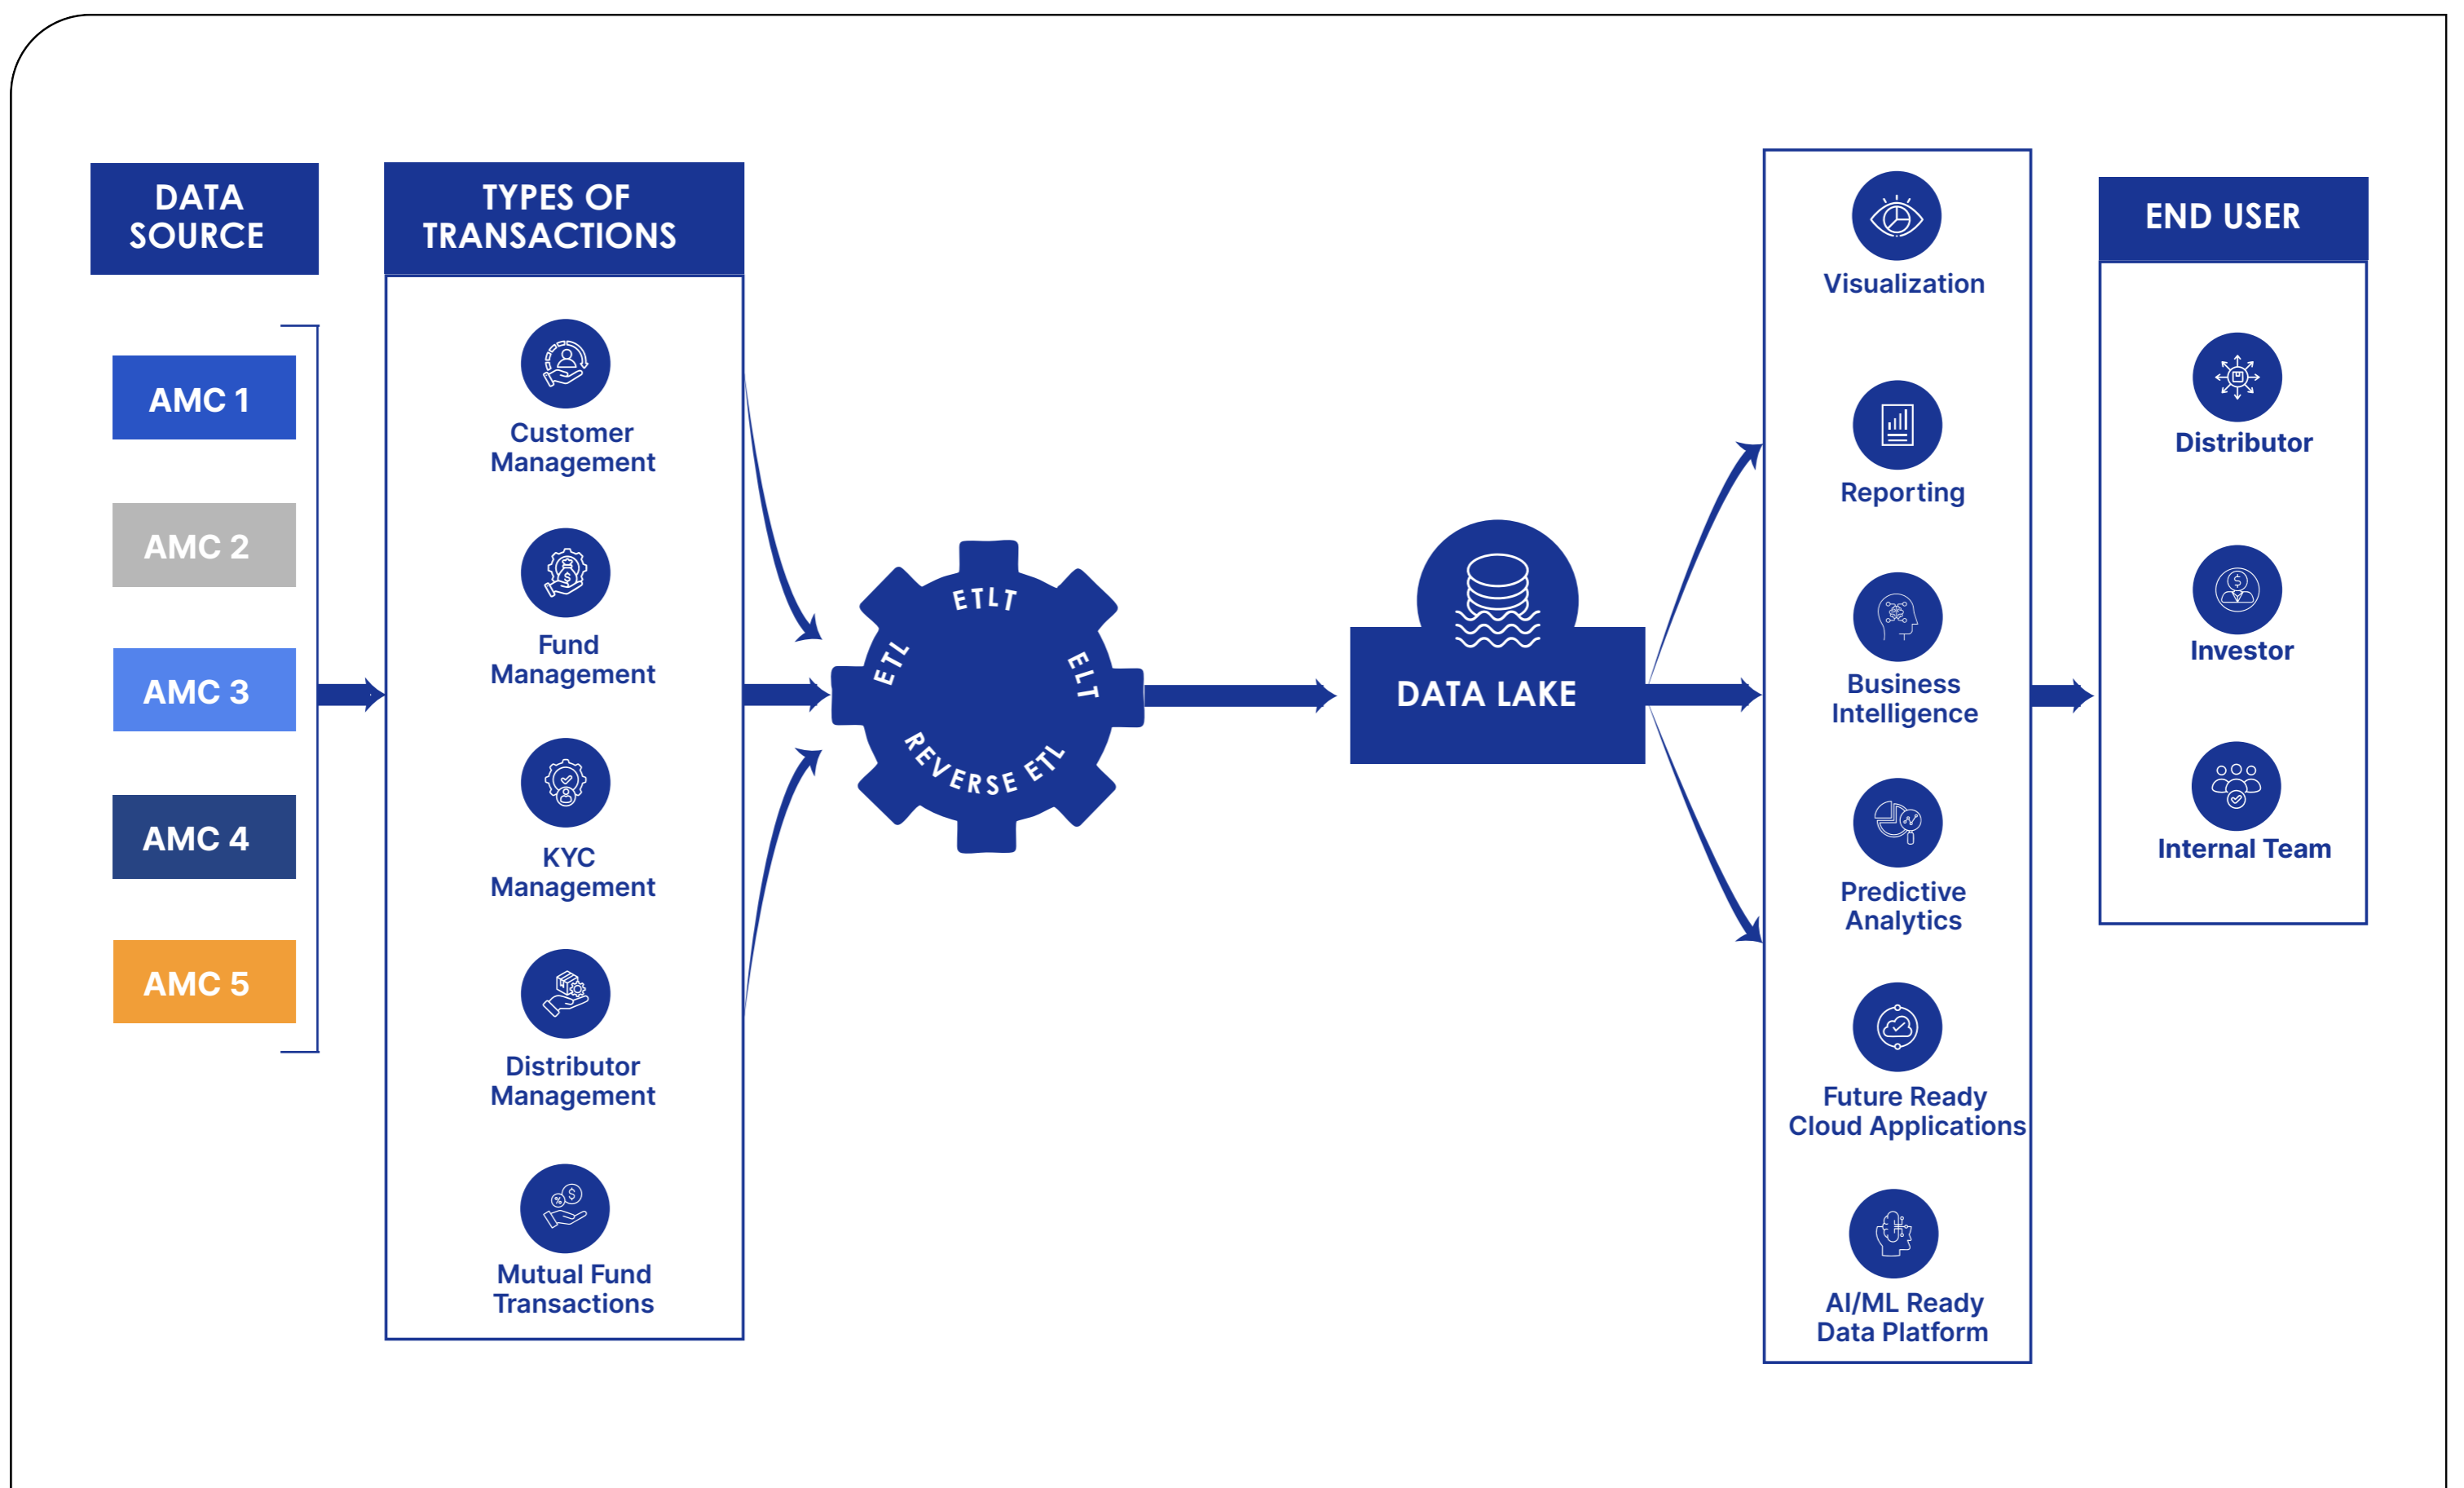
DATA SOURCE

AMC 1

AMC 2

AMC 3

AMC 4

AMC 5

TYPES OF TRANSACTIONS

Customer Management

Fund Management

KYC Management

Distributor Management

Mutual Fund Transactions

ETLT

ETL

ELT

REVERSE ETL

DATA LAKE

Visualization

Reporting

Business Intelligence

Predictive Analytics

Future Ready Cloud Applications

AI/ML Ready Data Platform

END USER

Distributor

Investor

Internal Team